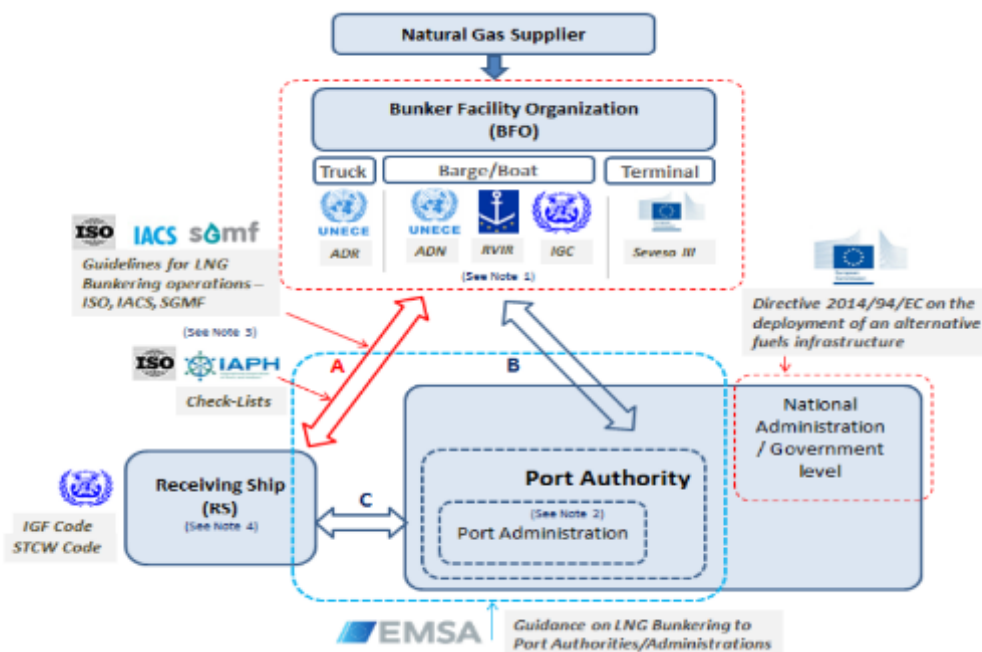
Natural Gas Supplier

Bunker Facility Organization (BFO)

Truck

Barge/Boat

Terminal

UNECE

ADR

UNECE

ADN

RVIR

IGC

Seveso III

(See Note 1)

ISO IACS sgmf

Guidelines for LNG Bunkering operations – ISO, IACS, SGMF

(See Note 3)

ISO IAPH

Check-Lists

A

B

Directive 2014/94/EC on the deployment of an alternative fuels infrastructure

National Administration / Government level

Port Authority

(See Note 2)

Port Administration

Receiving Ship (RS)

(See Note 4)

C

IGF Code

STCW Code

EMSA

Guidance on LNG Bunkering to Port Authorities/Administrations